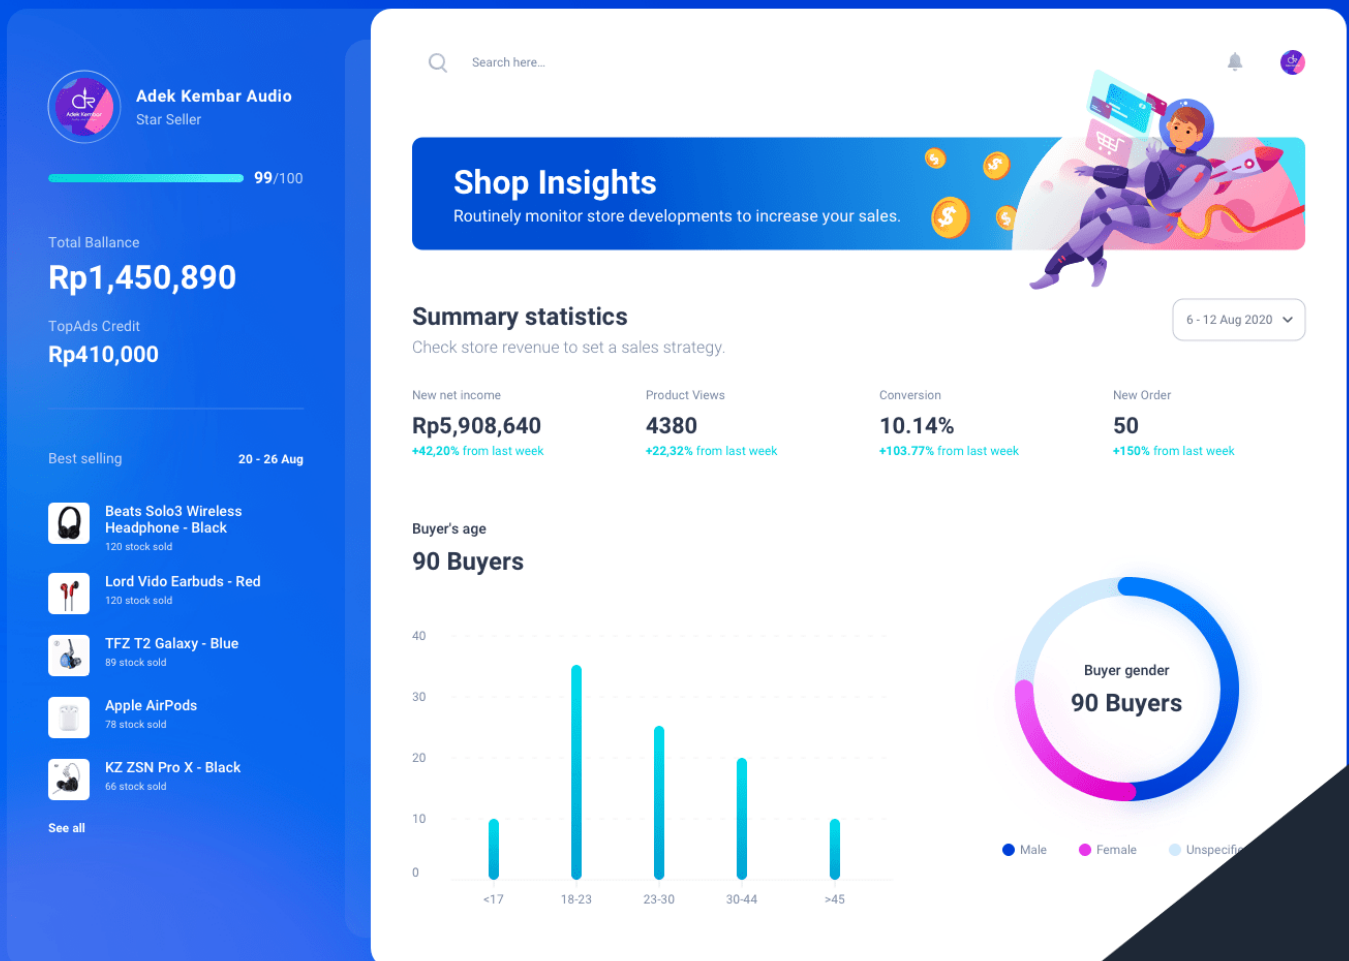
Adek Kembar Audio
Star Seller

99/100

Total Ballance
Rp1,450,890

TopAds Credit
Rp410,000

Best selling 20 - 26 Aug

Beats Solo3 Wireless Headphone - Black
120 stock sold

Lord Vido Earbuds - Red
120 stock sold

TFZ T2 Galaxy - Blue
89 stock sold

Apple AirPods
78 stock sold

KZ ZSN Pro X - Black
66 stock sold

See all

Search here...

Shop Insights
Routinely monitor store developments to increase your sales.

Summary statistics
Check store revenue to set a sales strategy.

6 - 12 Aug 2020

| New net income | Product Views | Conversion | New Order |
|---|---|---|---|
| Rp5,908,640 | 4380 | 10.14% | 50 |
| +42,20% from last week | +22,32% from last week | +103.77% from last week | +150% from last week |

Buyer's age
90 Buyers

40
30
20
10
0
<17 18-23 23-30 30-44 >45

Buyer gender
90 Buyers

Male Female Unspecifi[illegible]